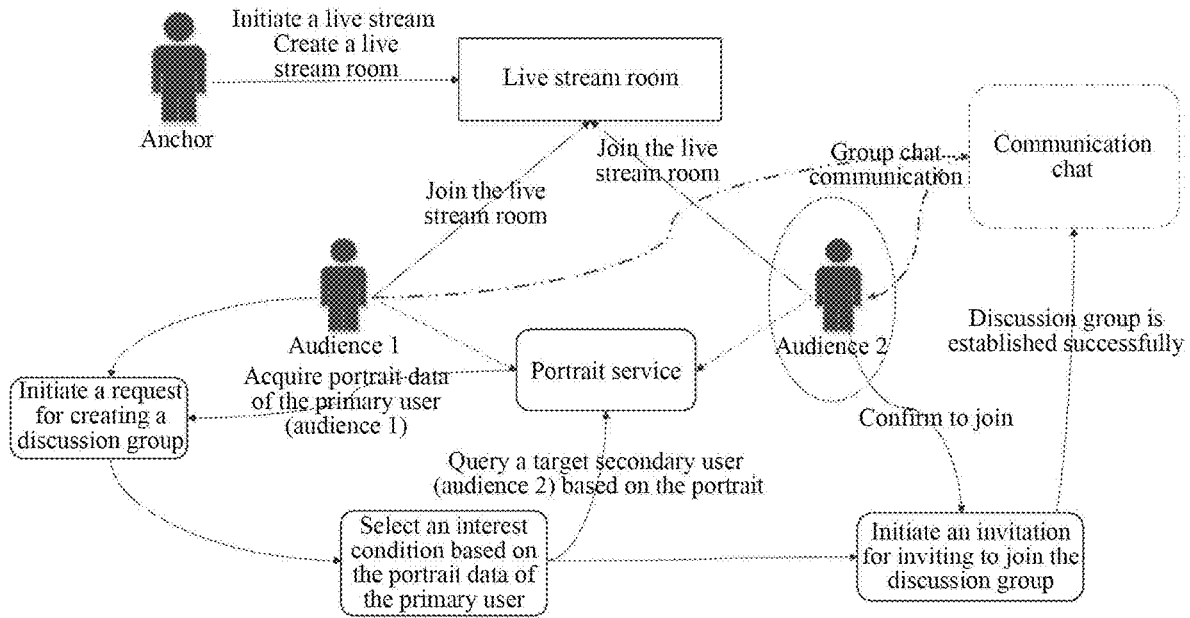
Initiate a live stream
Create a live stream room

Live stream room

Anchor

Join the live stream room

Group chat communication

Communication chat

Join the live stream room

Audience 1

Audience 2

Discussion group is established successfully

Initiate a request for creating a discussion group

Acquire portrait data of the primary user (audience 1)

Portrait service

Confirm to join

Query a target secondary user (audience 2) based on the portrait

Select an interest condition based on the portrait data of the primary user

Initiate an invitation for inviting to join the discussion group